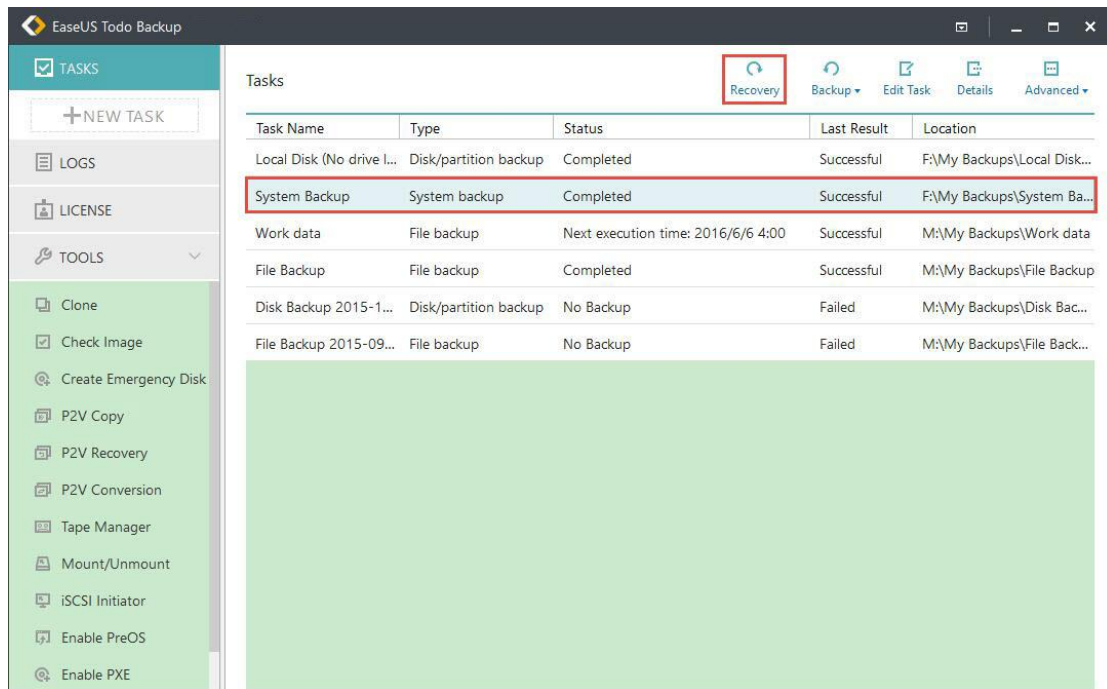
EaseUS Todo Backup

TASKS

+NEW TASK

LOGS

LICENSE

TOOLS

Clone

Check Image

Create Emergency Disk

P2V Copy

P2V Recovery

P2V Conversion

Tape Manager

Mount/Unmount

iSCSI Initiator

Enable PreOS

Enable PXE

Tasks

Recovery

Backup

Edit Task

Details

Advanced

| Task Name | Type | Status | Last Result | Location |
|---|---|---|---|---|
| Local Disk (No drive l... | Disk/partition backup | Completed | Successful | F:\My Backups\Local Disk... |
| System Backup | System backup | Completed | Successful | F:\My Backups\System Ba... |
| Work data | File backup | Next execution time: 2016/6/6 4:00 | Successful | M:\My Backups\Work data |
| File Backup | File backup | Completed | Successful | M:\My Backups\File Backup |
| Disk Backup 2015-1... | Disk/partition backup | No Backup | Failed | M:\My Backups\Disk Bac... |
| File Backup 2015-09... | File backup | No Backup | Failed | M:\My Backups\File Back... |